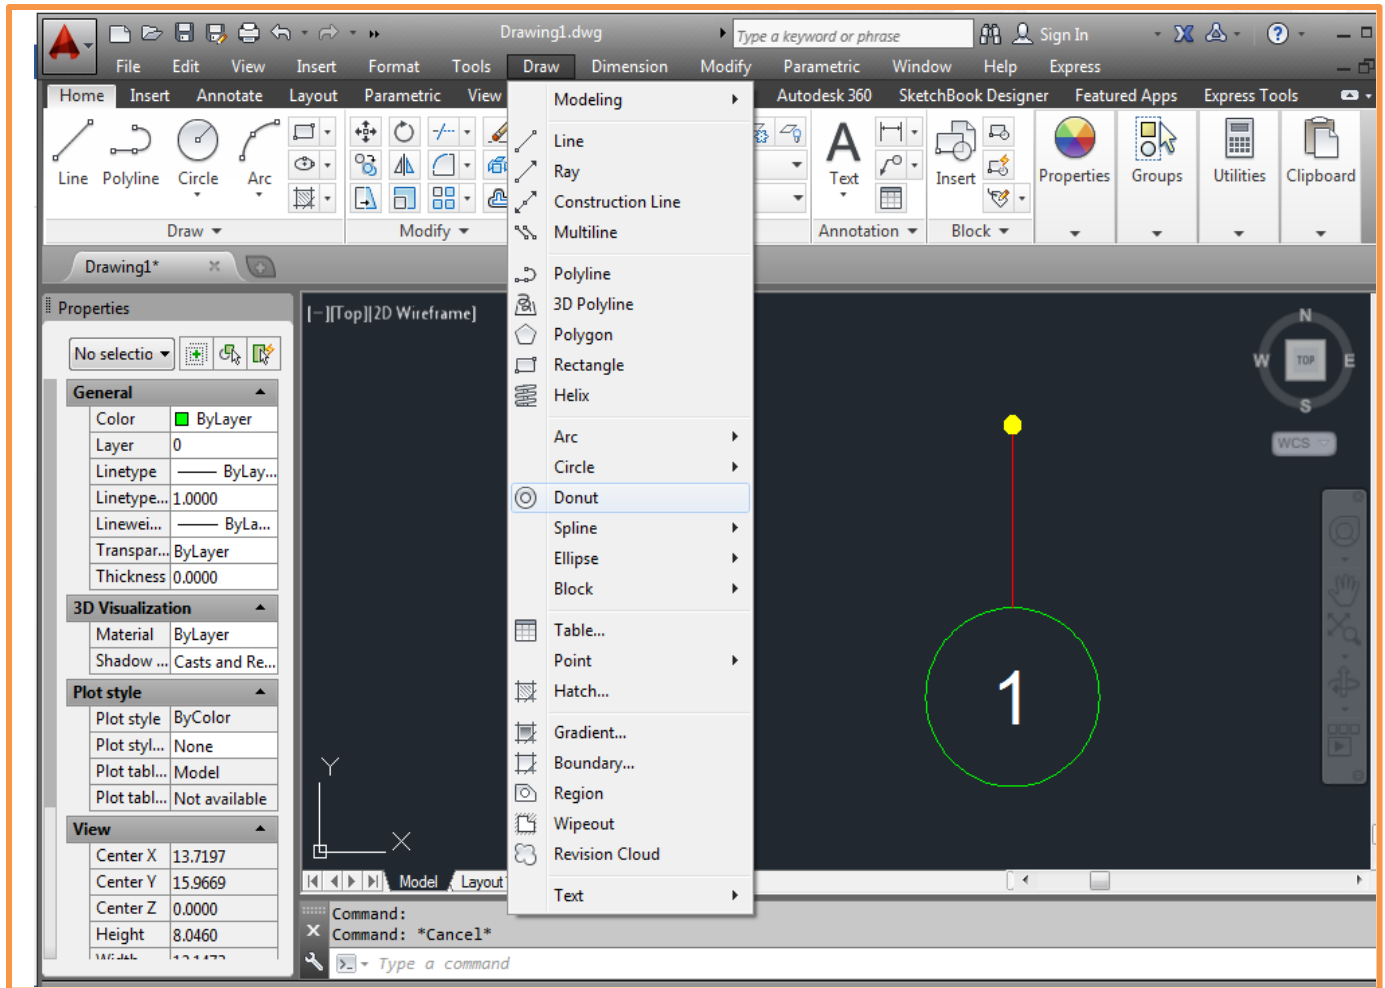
Drawing1.dwg
Type a keyword or phrase
Sign In

File Edit View Insert Format Tools Draw Dimension Modify Parametric Window Help Express

Home Insert Annotate Layout Parametric View Autodesk 360 SketchBook Designer Featured Apps Express Tools

Line Polyline Circle Arc
Draw
Modify
Text
Annotation
Insert
Block
Properties
Groups
Utilities
Clipboard

Drawing1*

Properties
No selectio

| General | |
|---|---|
| Color | ByLayer |
| Layer | 0 |
| Linetype | ByLay... |
| Linetype... | 1.0000 |
| Linewei... | ByLa... |
| Transpar... | ByLayer |
| Thickness | 0.0000 |

| 3D Visualization | |
|---|---|
| Material | ByLayer |
| Shadow ... | Casts and Re... |

| Plot style | |
|---|---|
| Plot style | ByColor |
| Plot styl... | None |
| Plot tabl... | Model |
| Plot tabl... | Not available |

| View | |
|---|---|
| Center X | 13.7197 |
| Center Y | 15.9669 |
| Center Z | 0.0000 |
| Height | 8.0460 |

[-][Top][2D Wireframe]

Modeling
Line
Ray
Construction Line
Multiline
Polyline
3D Polyline
Polygon
Rectangle
Helix
Arc
Circle
Donut
Spline
Ellipse
Block
Table...
Point
Hatch...
Gradient...
Boundary...
Region
Wipeout
Revision Cloud
Text

N
W TOP E
S
WCS

1

Y
X

Model Layout

Command:
Command: *Cancel*
Type a command